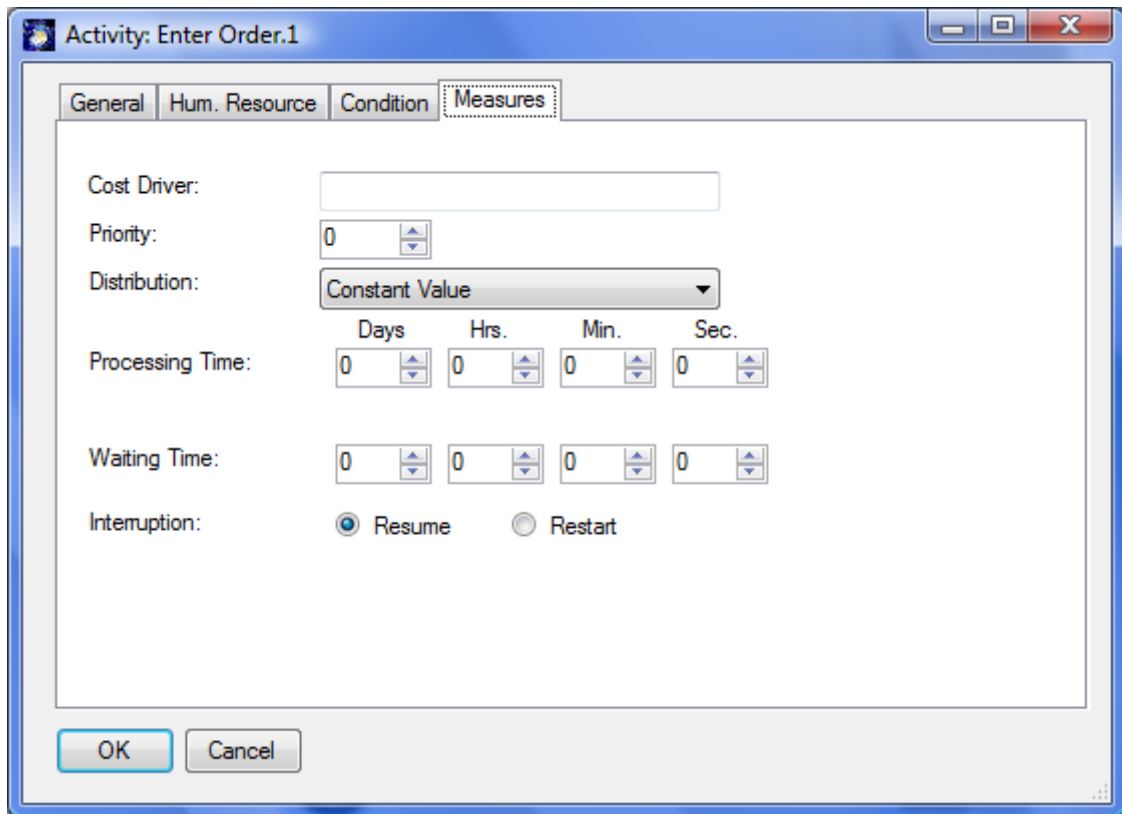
Activity: Enter Order.1

General | Hum. Resource | Condition | Measures

Cost Driver:

Priority: 0

Distribution: Constant Value

Days Hrs. Min. Sec.

Processing Time: 0 0 0 0

Waiting Time: 0 0 0 0

Interruption: Resume Restart

OK Cancel